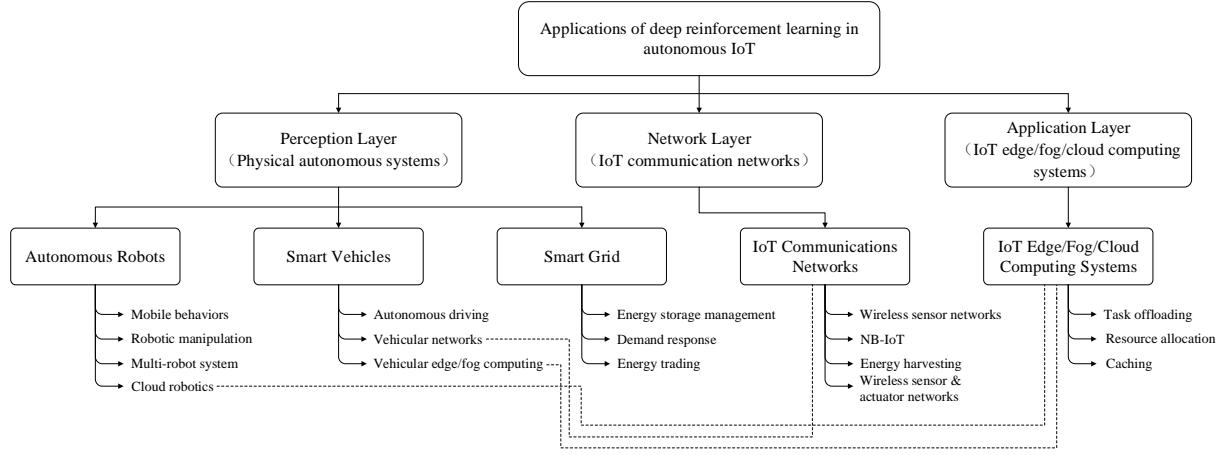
Applications of deep reinforcement learning in autonomous IoT

Perception Layer
（Physical autonomous systems）

Network Layer
（IoT communication networks）

Application Layer
（IoT edge/fog/cloud computing systems）

Autonomous Robots

Smart Vehicles

Smart Grid

IoT Communications Networks

IoT Edge/Fog/Cloud Computing Systems

Mobile behaviors
Robotic manipulation
Multi-robot system
Cloud robotics

Autonomous driving
Vehicular networks
Vehicular edge/fog computing

Energy storage management
Demand response
Energy trading

Wireless sensor networks
NB-IoT
Energy harvesting
Wireless sensor & actuator networks

Task offloading
Resource allocation
Caching